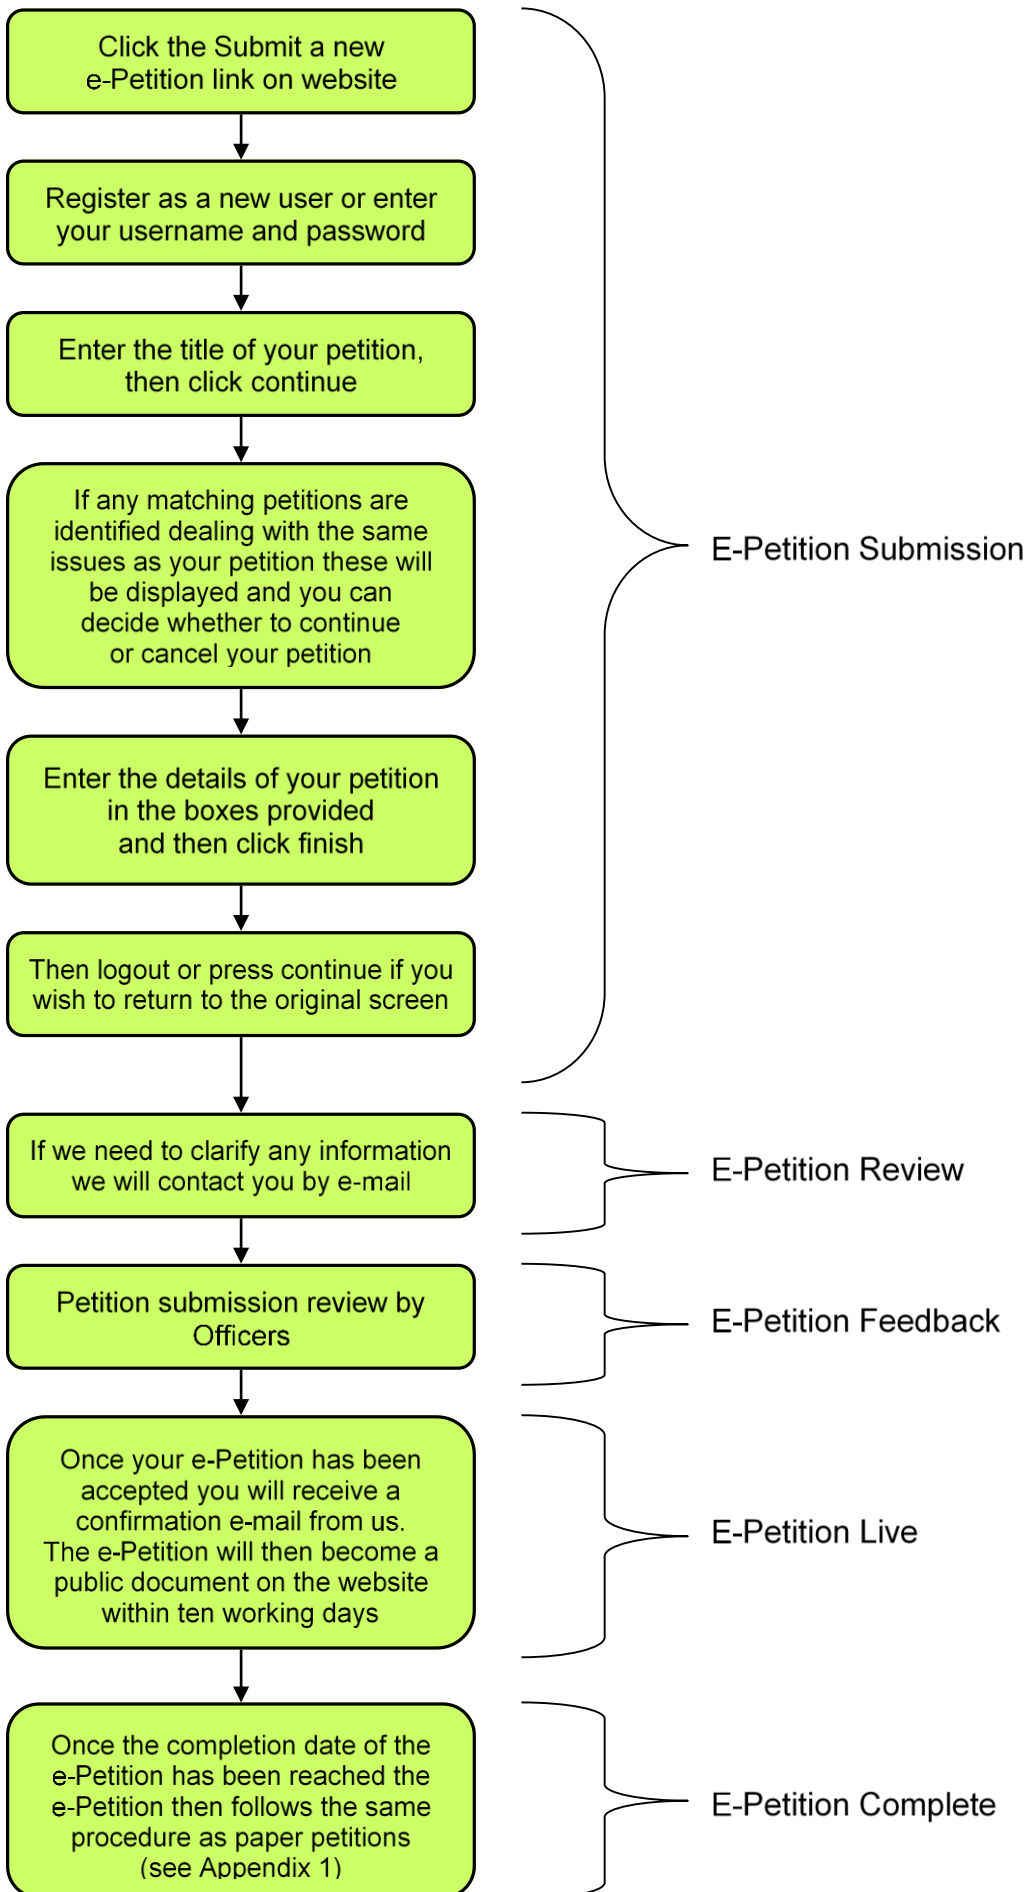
Click the Submit a new e-Petition link on website

Register as a new user or enter your username and password

Enter the title of your petition, then click continue

If any matching petitions are identified dealing with the same issues as your petition these will be displayed and you can decide whether to continue or cancel your petition

Enter the details of your petition in the boxes provided and then click finish

Then logout or press continue if you wish to return to the original screen

E-Petition Submission

If we need to clarify any information we will contact you by e-mail

E-Petition Review

Petition submission review by Officers

E-Petition Feedback

Once your e-Petition has been accepted you will receive a confirmation e-mail from us. The e-Petition will then become a public document on the website within ten working days

E-Petition Live

Once the completion date of the e-Petition has been reached the e-Petition then follows the same procedure as paper petitions (see Appendix 1)

E-Petition Complete